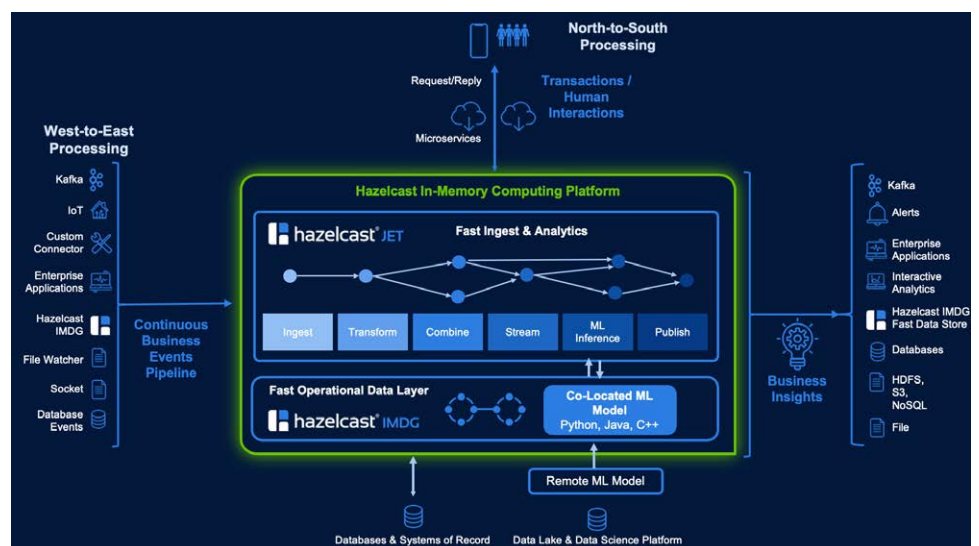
North-to-South Processing

Request/Reply

Transactions / Human Interactions

Microservices

West-to-East Processing

Kafka

IoT

Custom Connector

Enterprise Applications

Hazelcast IMDG

File Watcher

Socket

Database Events

Continuous Business Events Pipeline

Hazelcast In-Memory Computing Platform

hazelcast JET

Fast Ingest & Analytics

| Ingest | Transform | Combine | Stream | ML Inference | Publish |
|---|---|---|---|---|---|

Fast Operational Data Layer

hazelcast IMDG

Co-Located ML Model
Python, Java, C++

Remote ML Model

Databases & Systems of Record

Data Lake & Data Science Platform

Business Insights

Kafka

Alerts

Enterprise Applications

Interactive Analytics

Hazelcast IMDG Fast Data Store

Databases

HDFS, S3, NoSQL

File